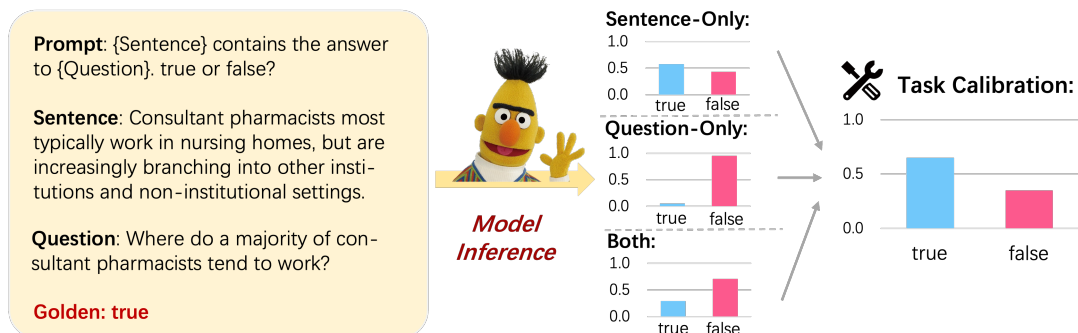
**Prompt**: {Sentence} contains the answer to {Question}. true or false?

**Sentence**: Consultant pharmacists most typically work in nursing homes, but are increasingly branching into other institutions and non-institutional settings.

**Question**: Where do a majority of consultant pharmacists tend to work?

**Golden: true**

Model Inference

Sentence-Only:
1.0
0.5
0.0
true false

Question-Only:
1.0
0.5
0.0
true false

Both:
1.0
0.5
0.0
true false

Task Calibration:
1.0
0.5
0.0
true false